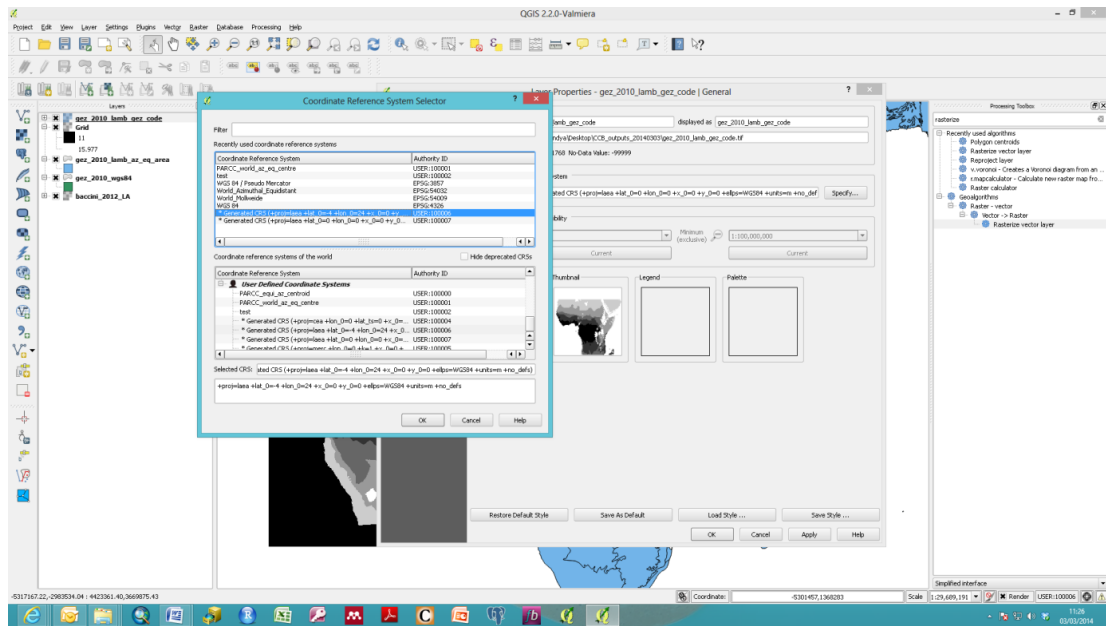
QGIS 2.2.0-Valmiera

Project Edit View Layer Settings Plugins Vector Raster Database Processing Help

Layers

gez_2010_lamb_gez_code
Grid
11
15.977
gez_2010_lamb_az_eq_area
gez_2010_wgs84
baccini_2012_LA

Coordinate Reference System Selector

Filter

Recently used coordinate reference systems

| Coordinate Reference System | Authority ID |
|---|---|
| PARCC_world_az_eq_centre | USER:100001 |
| test | USER:100002 |
| WGS 84 / Pseudo Mercator | EPSG:3857 |
| World_Azimuthal_Equidistant | EPSG:54032 |
| World_Mollweide | EPSG:54009 |
| WGS 84 | EPSG:4326 |
| * Generated CRS (+proj=laea +lat_0=-4 +lon_0=24 +x_0=0 +y... | USER:100006 |
| * Generated CRS (+proj=laea +lat_0=0 +lon_0=0 +x_0=0 +y_0... | USER:100007 |

Coordinate reference systems of the world

Hide deprecated CRSs

| Coordinate Reference System | Authority ID |
|---|---|
| User Defined Coordinate Systems | |
| PARCC_equi_az_centroid | USER:100000 |
| PARCC_world_az_eq_centre | USER:100001 |
| test | USER:100002 |
| * Generated CRS (+proj=cea +lon_0=0 +lat_ts=0 +x_0=... | USER:100004 |
| * Generated CRS (+proj=laea +lat_0=-4 +lon_0=24 +x_0... | USER:100006 |
| * Generated CRS (+proj=laea +lat_0=0 +lon_0=0 +x_0=... | USER:100007 |
| * Generated CRS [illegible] | USER:100005 |

Selected CRS: ated CRS (+proj=laea +lat_0=-4 +lon_0=24 +x_0=0 +y_0=0 +ellps=WGS84 +units=m +no_defs)

+proj=laea +lat_0=-4 +lon_0=24 +x_0=0 +y_0=0 +ellps=WGS84 +units=m +no_defs

OK Cancel Help

Layer Properties - gez_2010_lamb_gez_code | General

lamb_gez_code displayed as gez_2010_lamb_gez_code
ndya\Desktop\CCB_outputs_20140303\gez_2010_lamb_gez_code.tif
3768 No-Data Value: -99999
stem
ated CRS (+proj=laea +lat_0=0 +lon_0=0 +x_0=0 +y_0=0 +ellps=WGS84 +units=m +no_def Specify...
bility
Minimum (exclusive) 1:100,000,000
Current Current
Thumbnail Legend Palette

Restore Default Style Save As Default Load Style ... Save Style ...
OK Cancel Apply Help

Processing Toolbox
rasterize
Recently used algorithms
Polygon centroids
Rasterize vector layer
Reproject layer
v.voronoi - Creates a Voronoi diagram from an ...
r.mapcalculator - Calculate new raster map fro...
Raster calculator
Geoalgorithms
Raster - vector
Vector -> Raster
Rasterize vector layer

Simplified interface

-5317167.22,-2985334.04 : 4423361.40,3669875.43 Coordinate: -5301457,1368283 Scale 1:29,689,191 Render USER:100006

11:26
03/03/2014